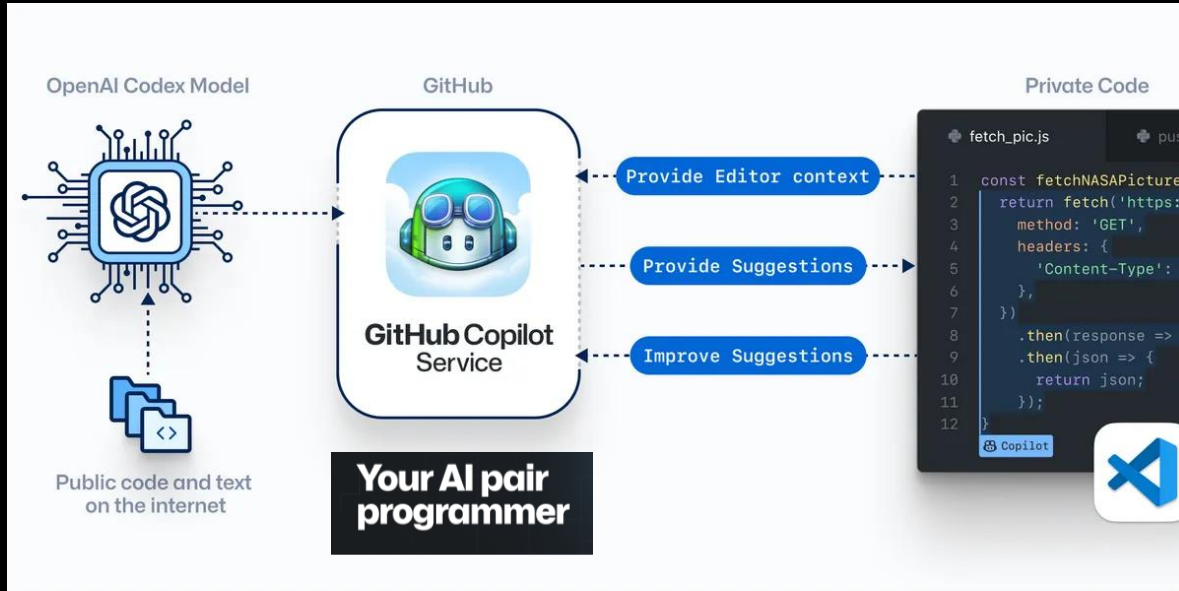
OpenAI Codex Model

GitHub

Private Code

GitHub Copilot Service

Provide Editor context

Provide Suggestions

Improve Suggestions

Public code and text on the internet

Your AI pair programmer

fetch_pic.js

pu

1 const fetchNASAPicture
2 return fetch('https:
3 method: 'GET',
4 headers: {
5 'Content-Type':
6 },
7 })
8 .then(response =>
9 .then(json => {
10 return json;
11 });
12 }

Copilot